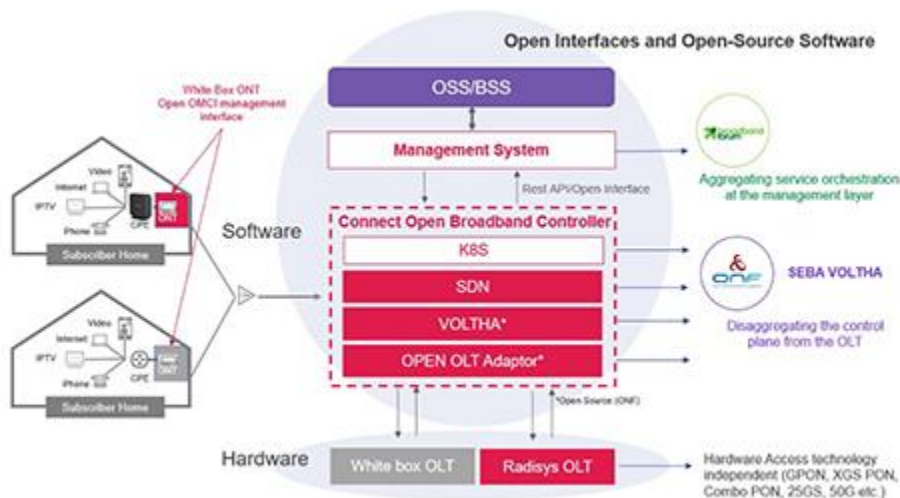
Open Interfaces and Open-Source Software

White Box ONT
Open OMCI management interface

OSS/BSS

Management System

Rest API/Open Interface

Aggregating service orchestration at the management layer

Video
Internet
IPTV
Phone
CPE
ONT
Subscriber Home

Software

Connect Open Broadband Controller

K8S

SDN

VOLTHA*

OPEN OLT Adaptor*

SEBA VOLTHA

Disaggregating the control plane from the OLT

Video
Internet
IPTV
Phone
CPE
ONT
Subscriber Home

*Open Source (ONF)

Hardware

White box OLT

Radisys OLT

Hardware Access technology independent (GPON, XGS PON, Combo PON, 25GS, 50G etc.)